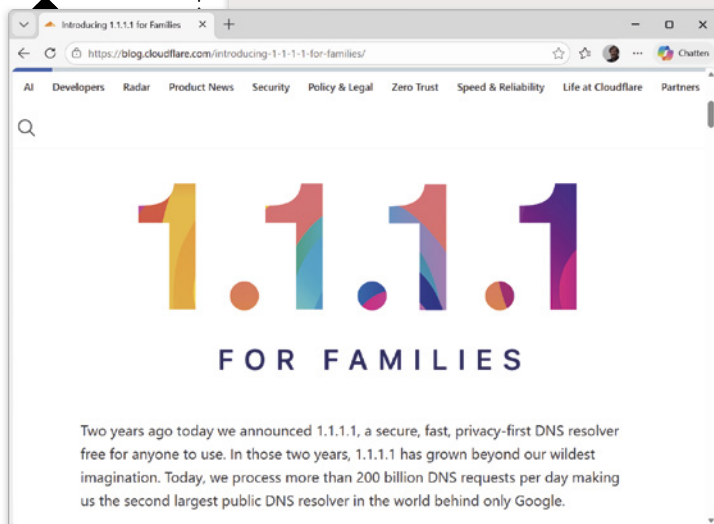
Introducing 1.1.1.1 for Families

https://blog.cloudflare.com/introducing-1-1-1-1-for-families/

Chatten

AI Developers Radar Product News Security Policy & Legal Zero Trust Speed & Reliability Life at Cloudflare Partners

1.1.1.1

FOR FAMILIES

Two years ago today we announced 1.1.1.1, a secure, fast, privacy-first DNS resolver free for anyone to use. In those two years, 1.1.1.1 has grown beyond our wildest imagination. Today, we process more than 200 billion DNS requests per day making us the second largest public DNS resolver in the world behind only Google.